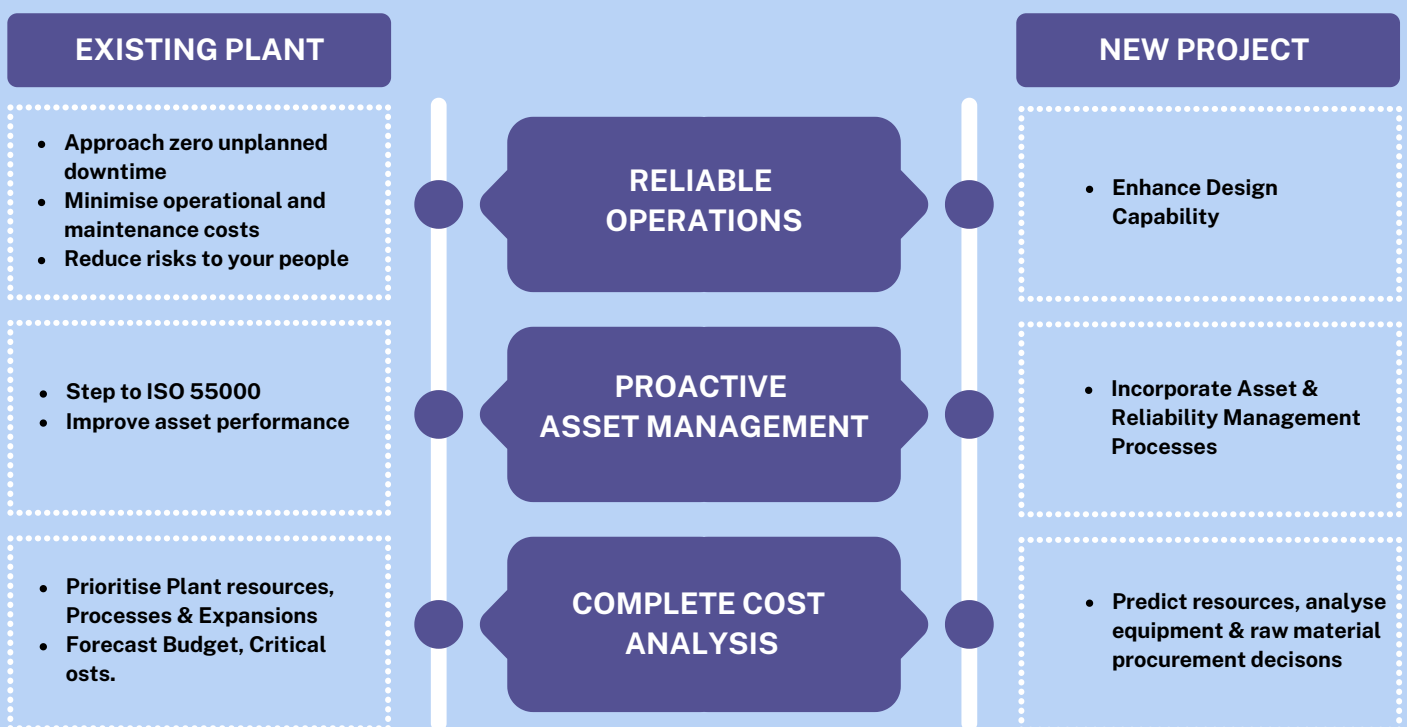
EXISTING PLANT

NEW PROJECT

- Approach zero unplanned downtime
- Minimise operational and maintenance costs
- Reduce risks to your people

RELIABLE OPERATIONS

- Enhance Design Capability

- Step to ISO 55000
- Improve asset performance

PROACTIVE ASSET MANAGEMENT

- Incorporate Asset & Reliability Management Processes

- Prioritise Plant resources, Processes & Expansions
- Forecast Budget, Critical osts.

COMPLETE COST ANALYSIS

- Predict resources, analyse equipment & raw material procurement decisons